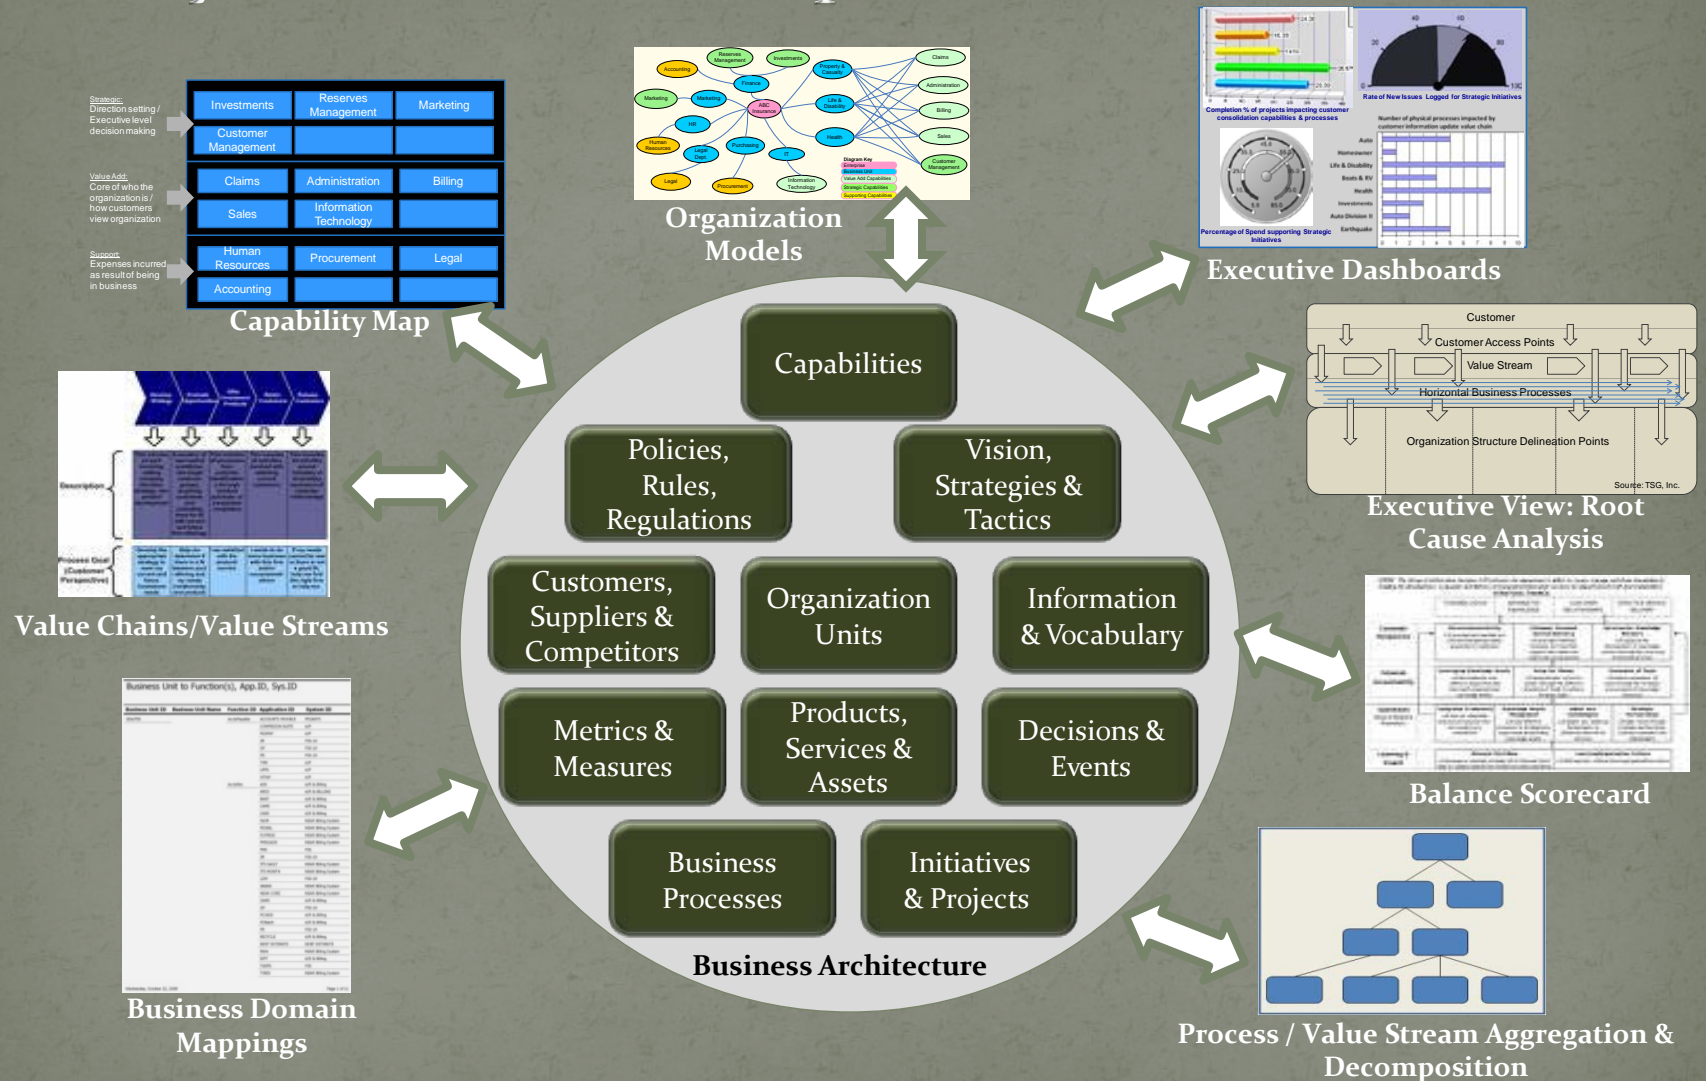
Strategic:
Direction setting / Executive level decision making

Value Add:
Core of who the organization is / how customers view organization

Support:
Expenses incurred as result of being in business

| Investments | Reserves Management | Marketing |
|---|---|---|
| Customer Management | | |
| Claims | Administration | Billing |
| Sales | Information Technology | |
| Human Resources | Procurement | Legal |
| Accounting | | |

Capability Map

Organization Models

Executive Dashboards

Completion % of projects impacting customer consolidation capabilities & processes

Rate of New Issues Logged for Strategic Initiatives

Percentage of Spend supporting Strategic Initiatives

Number of physical processes impacted by customer information update value chain

Customer
Customer Access Points
Value Stream
Horizontal Business Processes
Organization Structure Delineation Points
Source: TSG, Inc.

Executive View: Root Cause Analysis

Value Chains/Value Streams

Balance Scorecard

Business Unit to Function(s), App.ID, Sys.ID

Business Domain Mappings

Process / Value Stream Aggregation & Decomposition

Capabilities

Policies, Rules, Regulations

Vision, Strategies & Tactics

Customers, Suppliers & Competitors

Organization Units

Information & Vocabulary

Metrics & Measures

Products, Services & Assets

Decisions & Events

Business Processes

Initiatives & Projects

Business Architecture